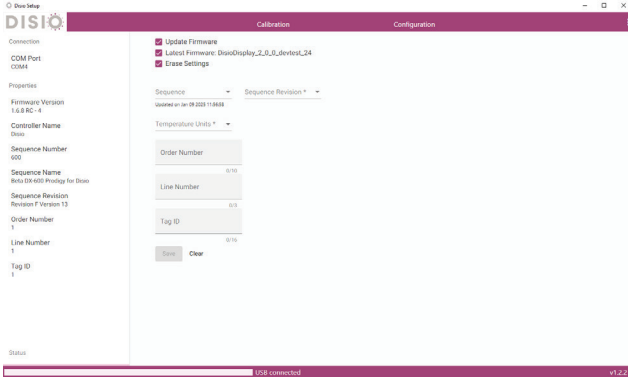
Disio Setup

DISIO

Calibration

Configuration

Connection

COM Port
COM4

Properties

Firmware Version
1.6.0 RC - 4

Controller Name
Disio

Sequence Number
600

Sequence Name
Beta DX-600 Prodigy for Disio

Sequence Revision
Revision F Version 13

Order Number
1

Line Number
1

Tag ID
1

Status

Update Firmware
Latest Firmware: DisioDisplay_2_0_0_devtest_24
Erase Settings

Sequence
Updated on Jan 09 2023 11:06:58

Sequence Revision *

Temperature Units *

Order Number
0/10

Line Number
0/4

Tag ID
0/16

Save
Clear

USB connected

v1.2.2